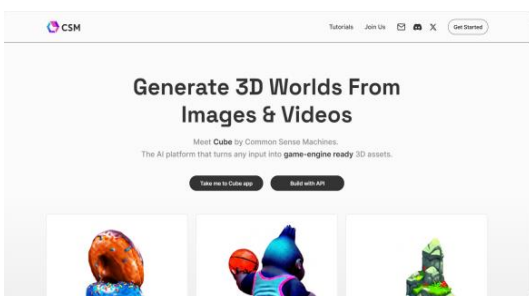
CSM

Tutorials Join Us Get Started

Generate 3D Worlds From Images & Videos

Meet Cube by Common Sense Machines.
The AI platform that turns any input into game-engine ready 3D assets.

Take me to Cube app Build with API